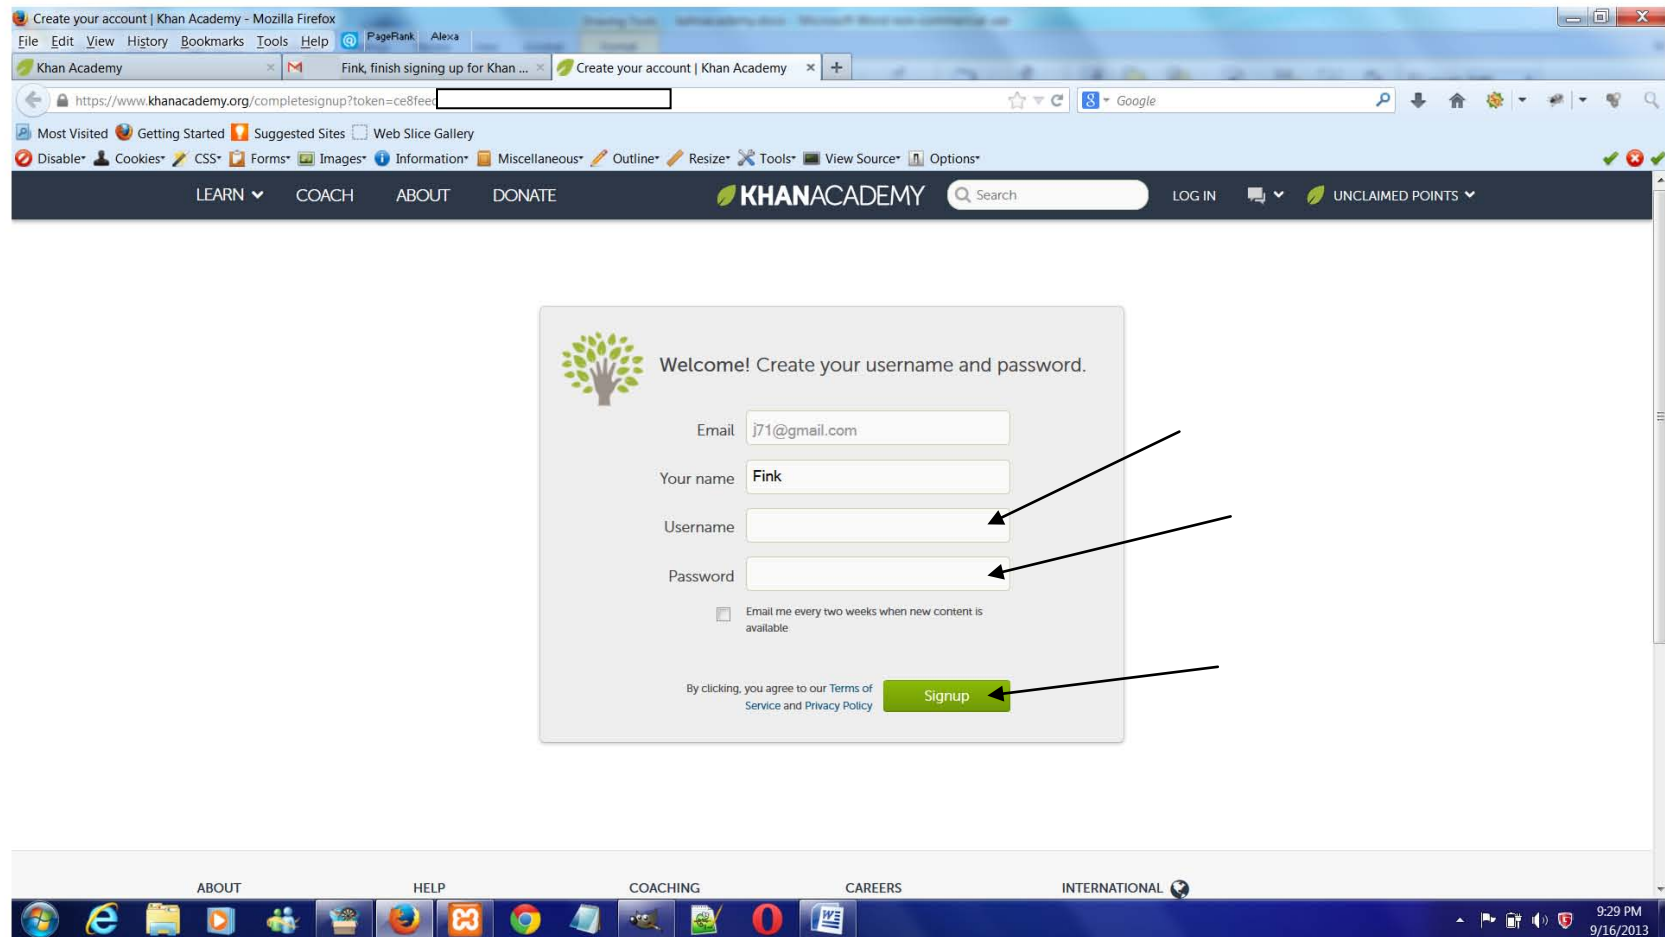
Create your account | Khan Academy - Mozilla Firefox
File Edit View History Bookmarks Tools Help PageRank Alexa
Khan Academy × Fink, finish signing up for Khan ... × Create your account | Khan Academy × +
https://www.khanacademy.org/completesignup?token=ce8fee
Google
Most Visited Getting Started Suggested Sites Web Slice Gallery
Disable Cookies CSS Forms Images Information Miscellaneous Outline Resize Tools View Source Options

LEARN COACH ABOUT DONATE KHANACADEMY Search LOG IN UNCLAIMED POINTS

Welcome! Create your username and password.

Email j71@gmail.com
Your name Fink
Username
Password

Email me every two weeks when new content is available

By clicking, you agree to our Terms of Service and Privacy Policy
Signup

ABOUT HELP COACHING CAREERS INTERNATIONAL

9:29 PM
9/16/2013